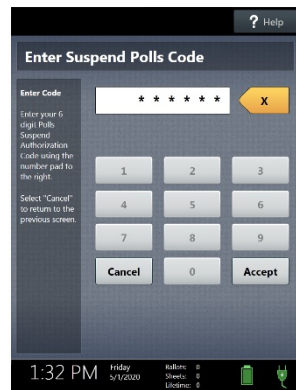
? Help

Enter Suspend Polls Code

Enter Code

Enter your 6 digit Polls Suspend Authorization Code using the number pad to the right.

Select "Cancel" to return to the previous screen.

* * * * * *

x

| 1 | 2 | 3 |
|---|---|---|
| 4 | 5 | 6 |
| 7 | 8 | 9 |
| Cancel | 0 | Accept |

1:32 PM Friday 5/1/2020 Ballots: 0 Sheets: 0 Lifetime: 0